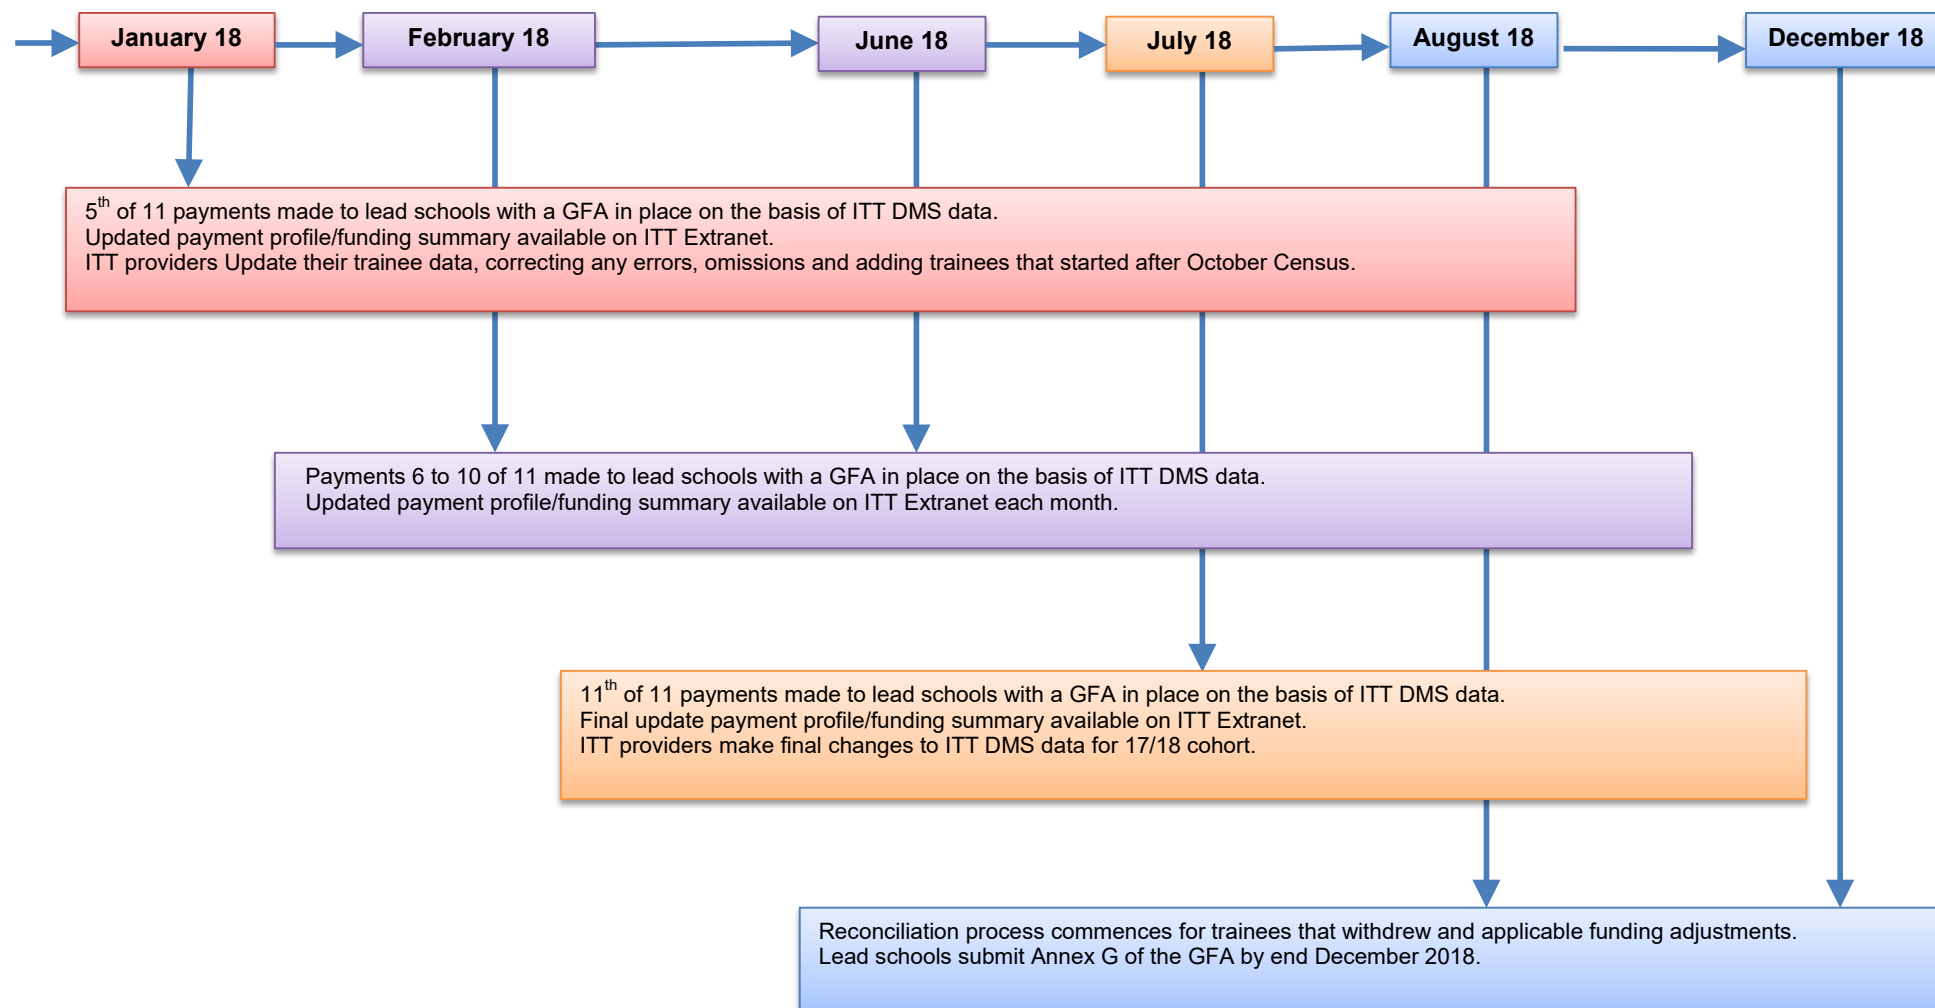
January 18

February 18

June 18

July 18

August 18

December 18

5$^{th}$ of 11 payments made to lead schools with a GFA in place on the basis of ITT DMS data.
Updated payment profile/funding summary available on ITT Extranet.
ITT providers Update their trainee data, correcting any errors, omissions and adding trainees that started after October Census.

Payments 6 to 10 of 11 made to lead schools with a GFA in place on the basis of ITT DMS data.
Updated payment profile/funding summary available on ITT Extranet each month.

11$^{th}$ of 11 payments made to lead schools with a GFA in place on the basis of ITT DMS data.
Final update payment profile/funding summary available on ITT Extranet.
ITT providers make final changes to ITT DMS data for 17/18 cohort.

Reconciliation process commences for trainees that withdrew and applicable funding adjustments.
Lead schools submit Annex G of the GFA by end December 2018.